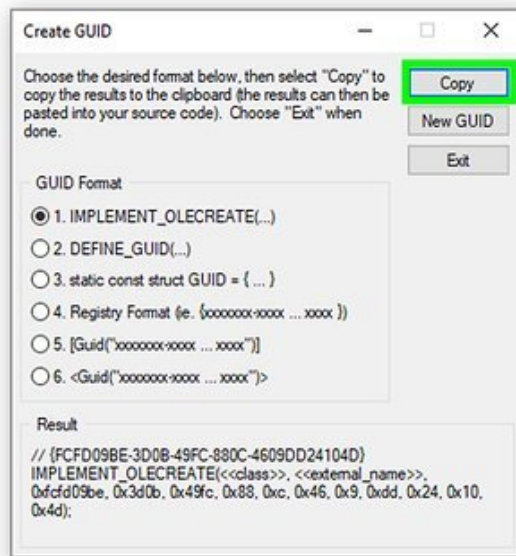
Create GUID

Choose the desired format below, then select "Copy" to copy the results to the clipboard (the results can then be pasted into your source code). Choose "Exit" when done.

Copy

New GUID

Exit

GUID Format

1. IMPLEMENT_OLECREATE(...)

2. DEFINE_GUID(...)

3. static const struct GUID = { ... }

4. Registry Format (ie. {xxxxxxxx-xxxx ... xxxx })

5. [Guid("xxxxxxxx-xxxx ... xxxx")]

6. <Guid("xxxxxxxx-xxxx ... xxxx")>

Result

// {FCFD09BE-3D0B-49FC-880C-4609DD24104D}
IMPLEMENT_OLECREATE(<<class>>, <<external_name>>, 0xfcfd09be, 0x3d0b, 0x49fc, 0x88, 0xc, 0x46, 0x9, 0xdd, 0x24, 0x10, 0x4d);